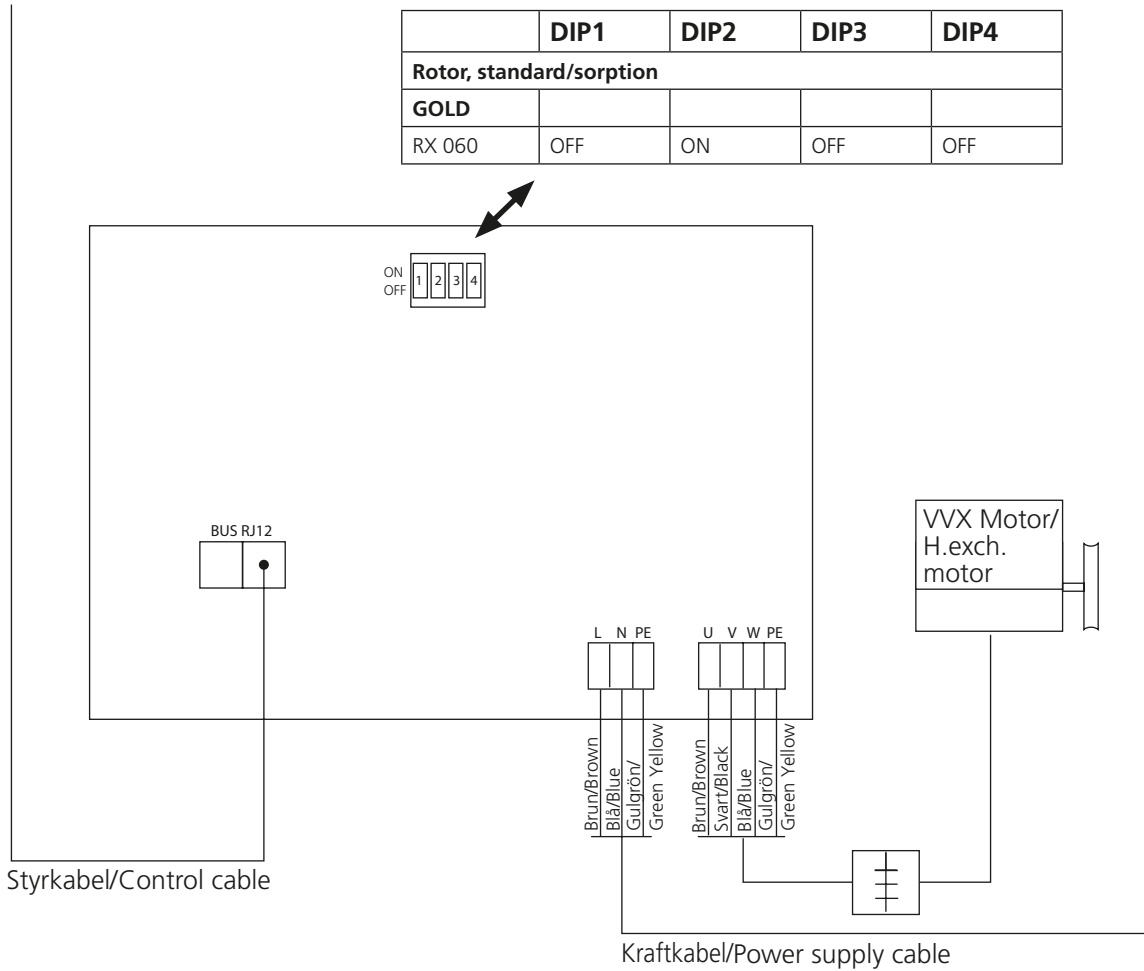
| | DIP1 | DIP2 | DIP3 | DIP4 |
|---|---|---|---|---|
| Rotor, standard/sorption | | | | |
| GOLD | | | | |
| RX 060 | OFF | ON | OFF | OFF |

ON
OFF
1 2 3 4

BUS RJ12

VVX Motor/ H.exch. motor

L N PE

U V W PE

Brun/Brown
Blå/Blue
Gulgrön/ Green Yellow

Brun/Brown
Svart/Black
Blå/Blue
Gulgrön/ Green Yellow

Styrkabel/Control cable

Kraftkabel/Power supply cable